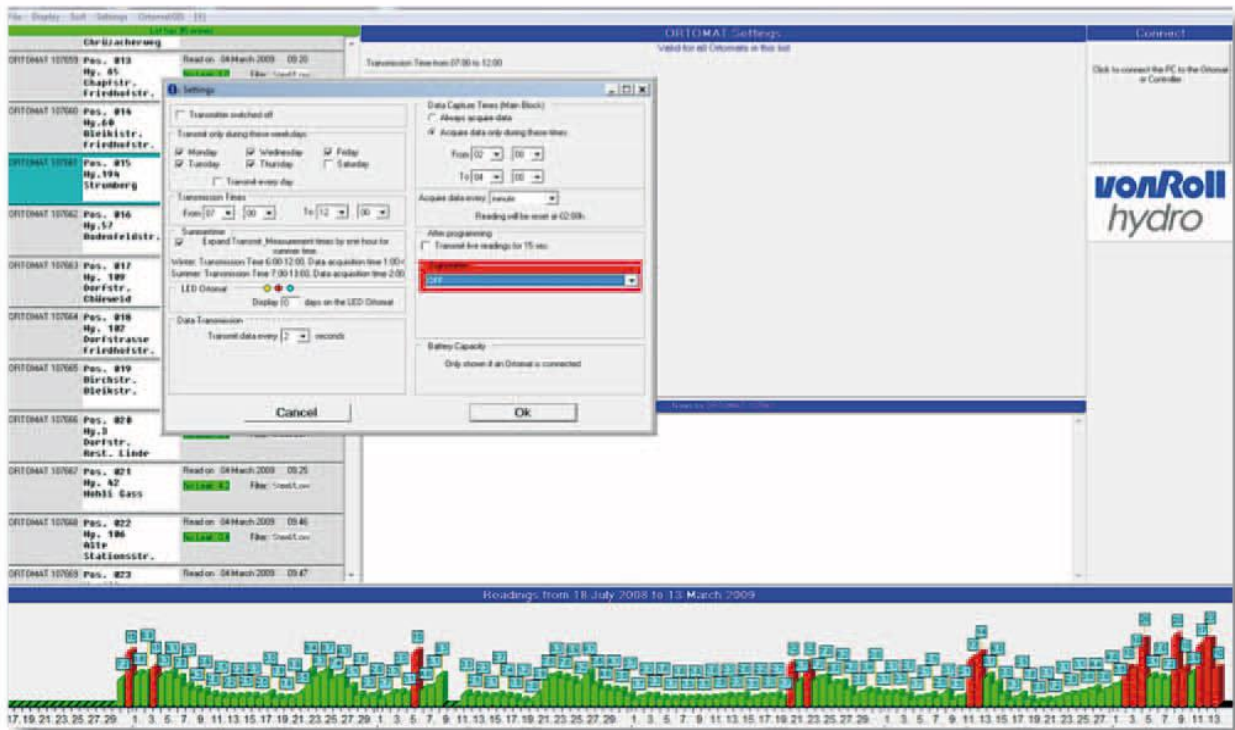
File Display Sort Settings OrtomatGIS [?]

List has 35 entries
Chrüzacherweg

ORTOMAT 107659 Pos. 013 Hy. 45 Chapfstr. Friedhofstr. Read on 04 March 2009 09:20 No Leak Filter
ORTOMAT 107660 Pos. 014 Hy.60 Bleikistr. Friedhofstr.
ORTOMAT 107661 Pos. 015 Hy.194 Strunberg
ORTOMAT 107662 Pos. 016 Hy.57 Bodenfeldstr.
ORTOMAT 107663 Pos. 017 Hy. 109 Dorfstr. Chüeweid
ORTOMAT 107664 Pos. 018 Hy. 102 Dorfstrasse Friedhofstr.
ORTOMAT 107665 Pos. 019 Birchstr. Bleikistr.
ORTOMAT 107666 Pos. 020 Hy.3 Dorfstr. Rest. Linde
ORTOMAT 107667 Pos. 021 Hy. 42 Hohli Gass Read on 04 March 2009 09:25 No Leak Filter
ORTOMAT 107668 Pos. 022 Hy. 106 Alte Stationsstr. Read on 04 March 2009 09:46 No Leak Filter
ORTOMAT 107669 Pos. 023 Read on 04 March 2009 09:47

ORTOMAT Settings
Valid for all Ortomats in this list
Transmission Time from 07:00 to 12:00

Connect
Click to connect the PC to the Ortomat or Controller

vonRoll hydro

Settings
Transmitter switched off
Transmit only during these weekdays
Monday Wednesday Friday
Tuesday Thursday Saturday
Transmit every day
Transmission Times
From 07 00 To 12 00
Summertime
Expand Transmit_Measurement times by one hour for summer time
Winter: Transmission Time 6:00-12:00, Data acquisition time 1:00<
Summer: Transmission Time 7:00-13:00, Data acquisition time 2:00
LED Ortomat
Display 0 days on the LED Ortomat
Data Transmission
Transmit data every 2 seconds

Data Capture Times (Main Block)
Always acquire data
Acquire data only during these times
From 02 00
To 04 00
Acquire data every minute
Reading will be reset at 02:00h
After programming
Transmit live readings for 15 sec
Off
Battery Capacity
Only shown if an Ortomat is connected

Cancel
Ok

Readings from 18 July 2008 to 13 March 2009

17 19 21 23 25 27 29 1 3 5 7 9 11 13 15 17 19 21 23 25 27 29 1 3 5 7 9 11 13 15 17 19 21 23 25 27 29 1 3 5 7 9 11 13 15 17 19 21 23 25 27 29 1 3 5 7 9 11 13 15 17 19 21 23 25 27 1 3 5 7 9 11 13